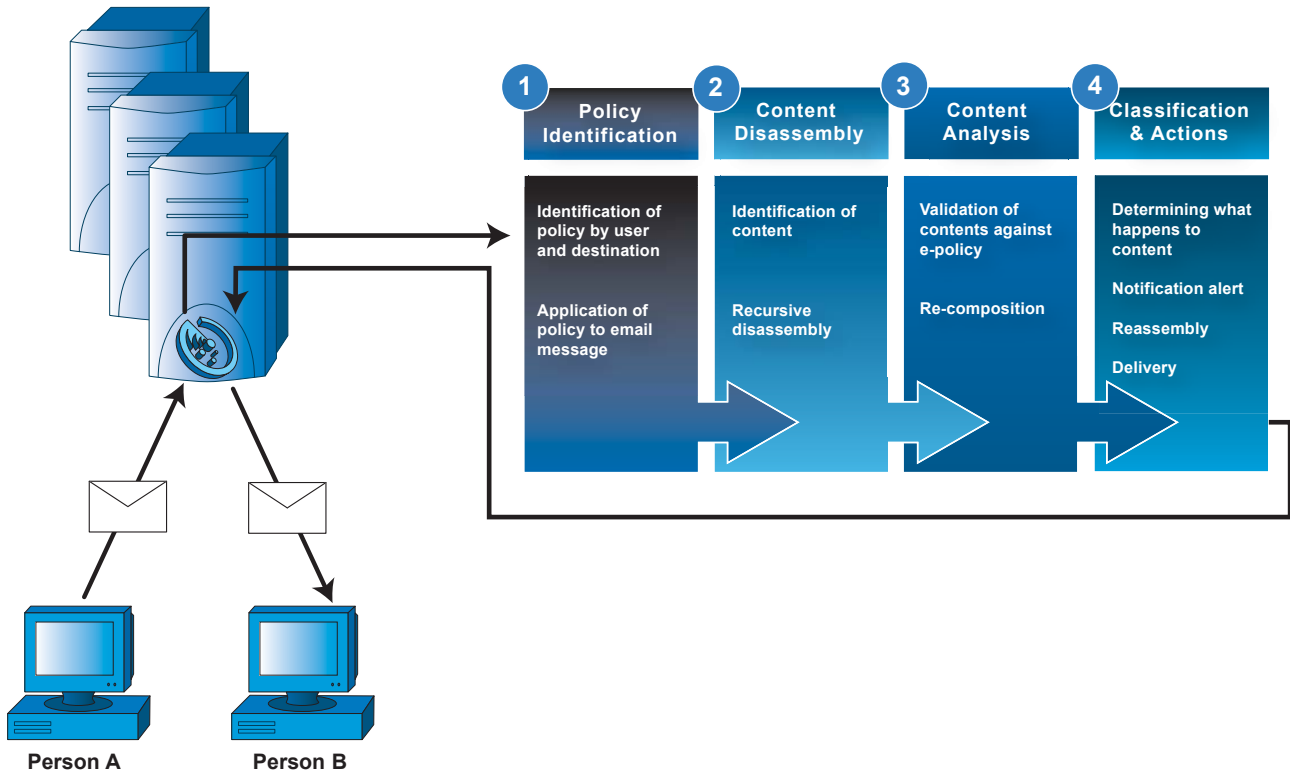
1 Policy Identification

Identification of policy by user and destination

Application of policy to email message

2 Content Disassembly

Identification of content

Recursive disassembly

3 Content Analysis

Validation of contents against e-policy

Re-composition

4 Classification & Actions

Determining what happens to content

Notification alert

Reassembly

Delivery

Person A

Person B